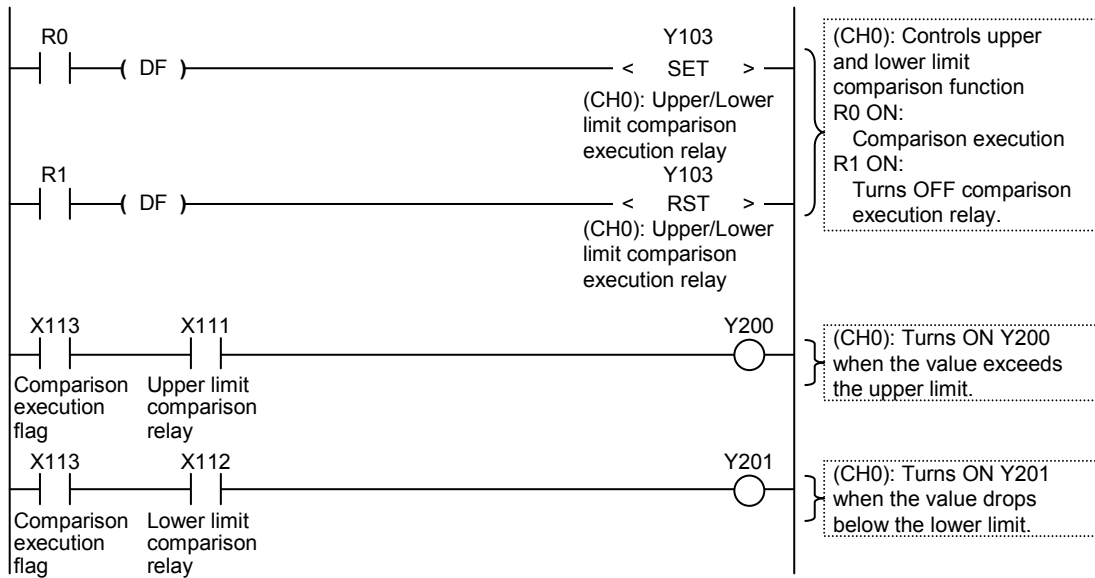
R0
DF
Y103
< SET >
(CH0): Upper/Lower limit comparison execution relay

R1
DF
Y103
< RST >
(CH0): Upper/Lower limit comparison execution relay

(CH0): Controls upper and lower limit comparison function
R0 ON:
Comparison execution
R1 ON:
Turns OFF comparison execution relay.

X113
Comparison execution flag
X111
Upper limit comparison relay
Y200

(CH0): Turns ON Y200 when the value exceeds the upper limit.

X113
Comparison execution flag
X112
Lower limit comparison relay
Y201

(CH0): Turns ON Y201 when the value drops below the lower limit.